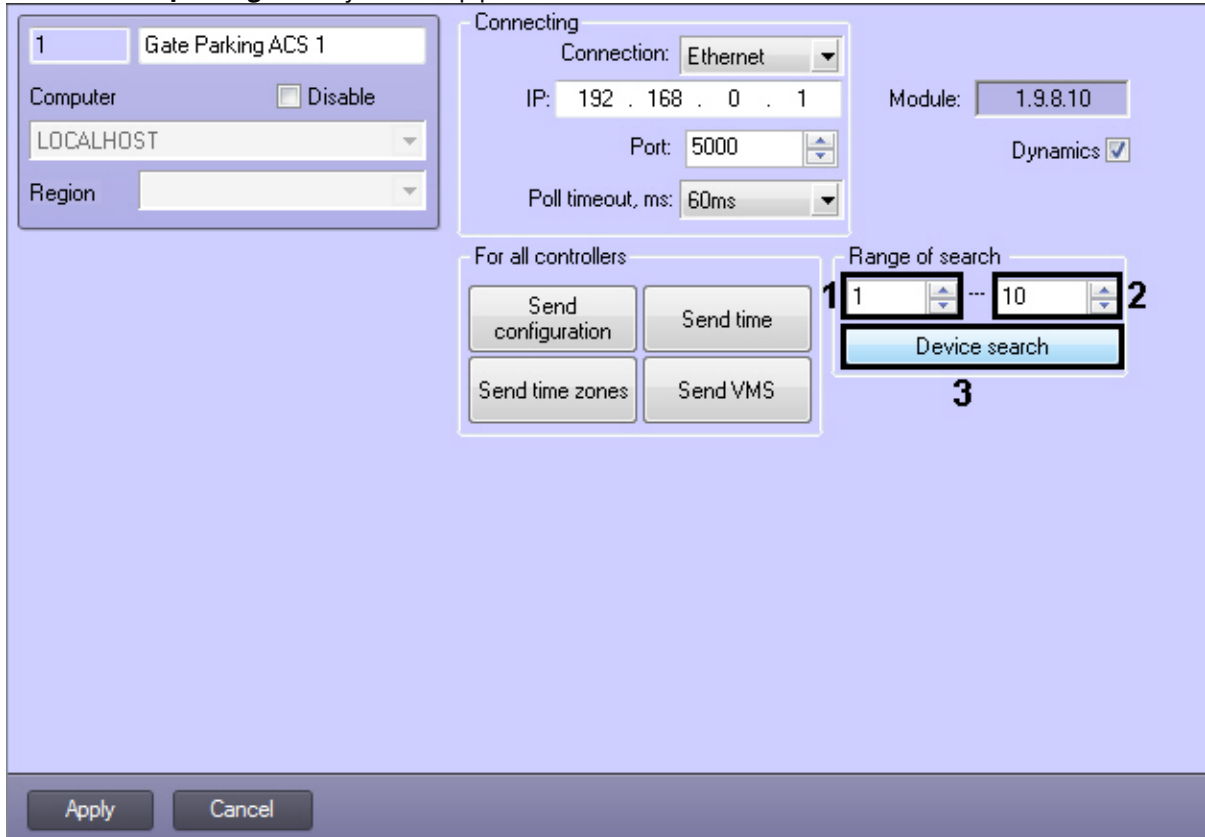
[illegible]

1 Gate Parking ACS 1

Computer Disable

LOCALHOST

Region

Connecting

Connection: Ethernet

IP: 192 . 168 . 0 . 1

Port: 5000

Poll timeout, ms: 60ms

Module: 1.9.8.10

Dynamics

For all controllers

Send configuration

Send time

Send time zones

Send VMS

Range of search

1 1 --- 10 2

Device search

3

Apply

Cancel